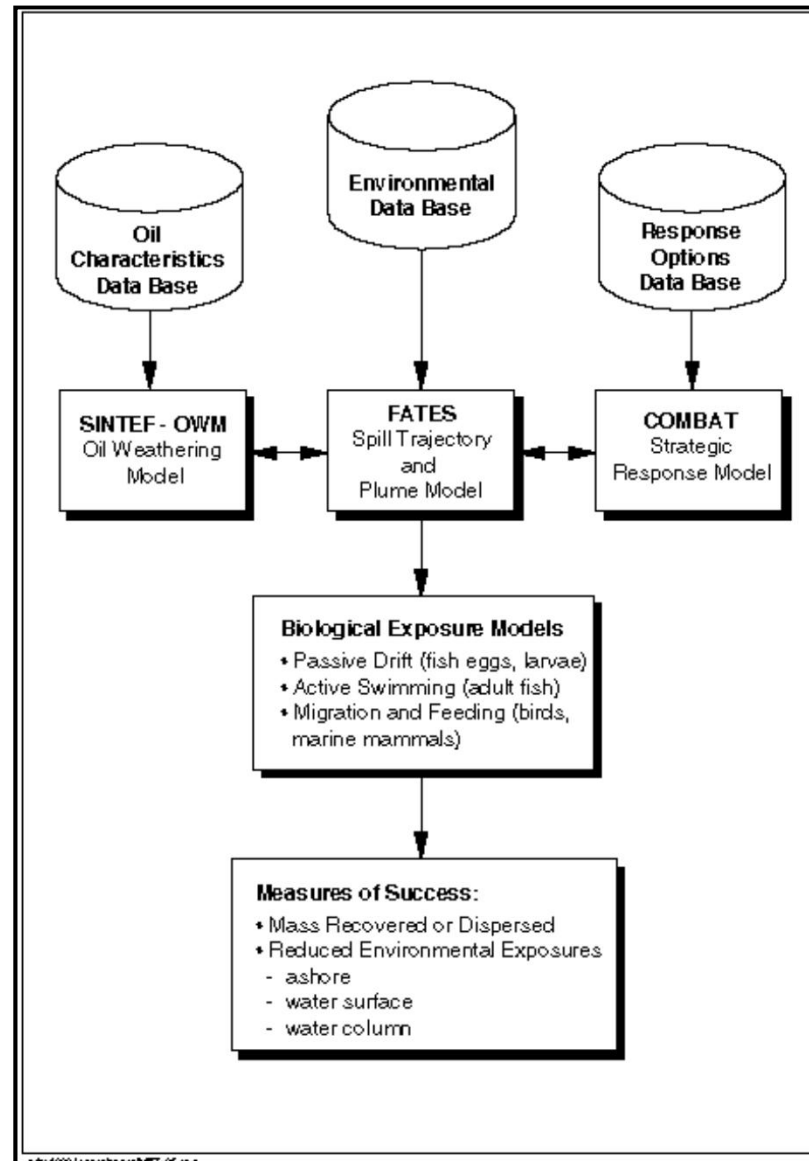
Oil Characteristics Data Base

Environmental Data Base

Response Options Data Base

SINTEF - OWM
Oil Weathering Model

FATES
Spill Trajectory and Plume Model

COMBAT
Strategic Response Model

Biological Exposure Models
• Passive Drift (fish eggs, larvae)
• Active Swimming (adult fish)
• Migration and Feeding (birds, marine mammals)

Measures of Success:
• Mass Recovered or Dispersed
• Reduced Environmental Exposures
- ashore
- water surface
- water column

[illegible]